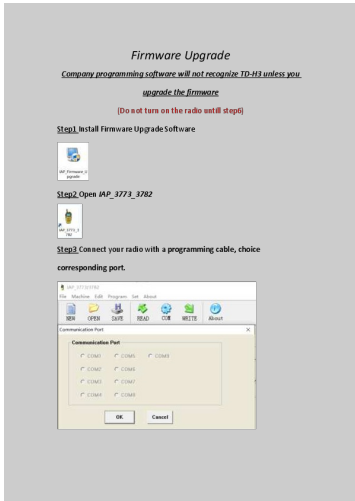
Firmware Upgrade

Company programming software will not recognize TD-H3 unless you upgrade the firmware

(Do not turn on the radio untill step6)

Step1 Install Firmware Upgrade Software

IAP_Firmware_Upgrade

Step2 Open IAP_3773_3782

IAP_3773_3782

Step3 Connect your radio with a programming cable, choice corresponding port.

IAP_3773/3782

File Machine Edit Program Set About

NEW OPEN SAVE READ COM WRITE About

Communication Port

Communication Port

COM1 COM5 COM9
COM2 COM6
COM3 COM7
COM4 COM8

OK Cancel